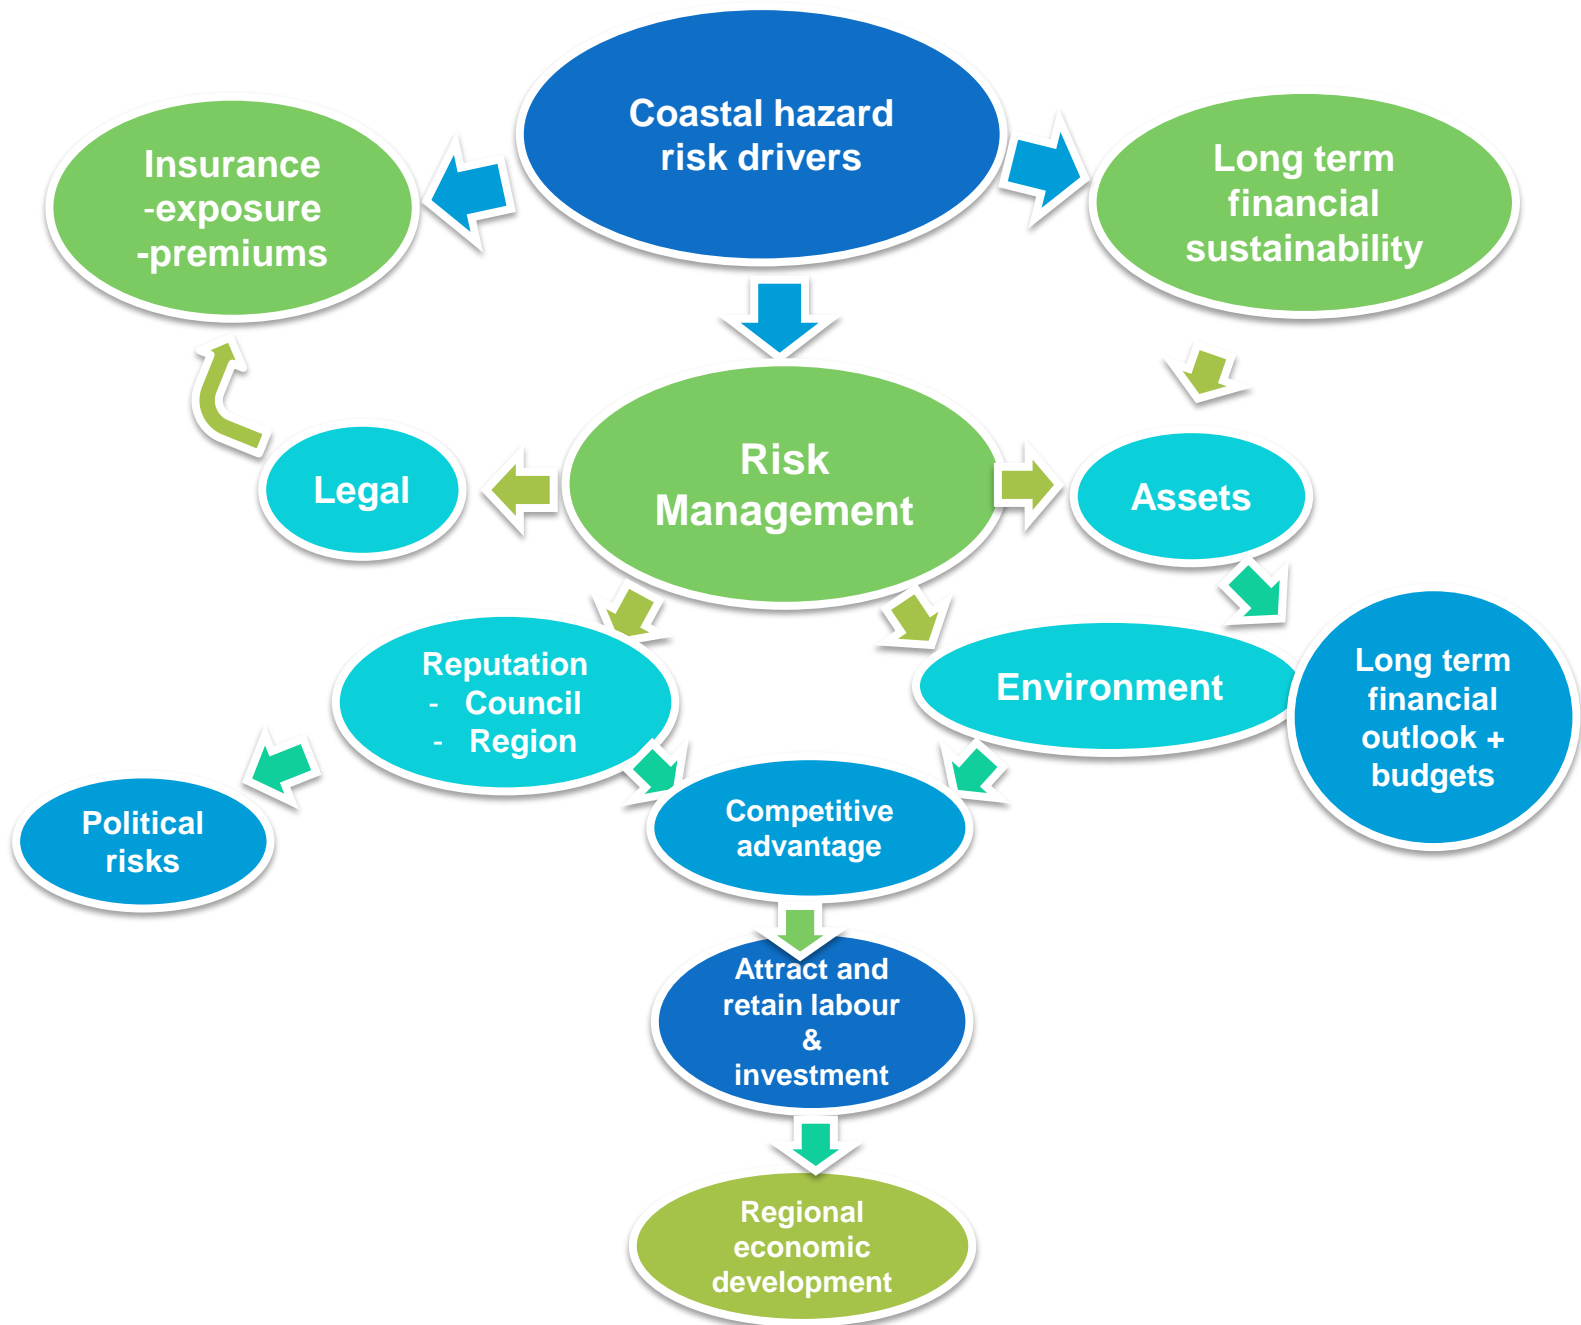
Coastal hazard risk drivers

Insurance
-exposure
-premiums

Long term financial sustainability

Risk Management

Legal

Assets

Reputation
- Council
- Region

Environment

Long term financial outlook + budgets

Political risks

Competitive advantage

Attract and retain labour & investment

Regional economic development